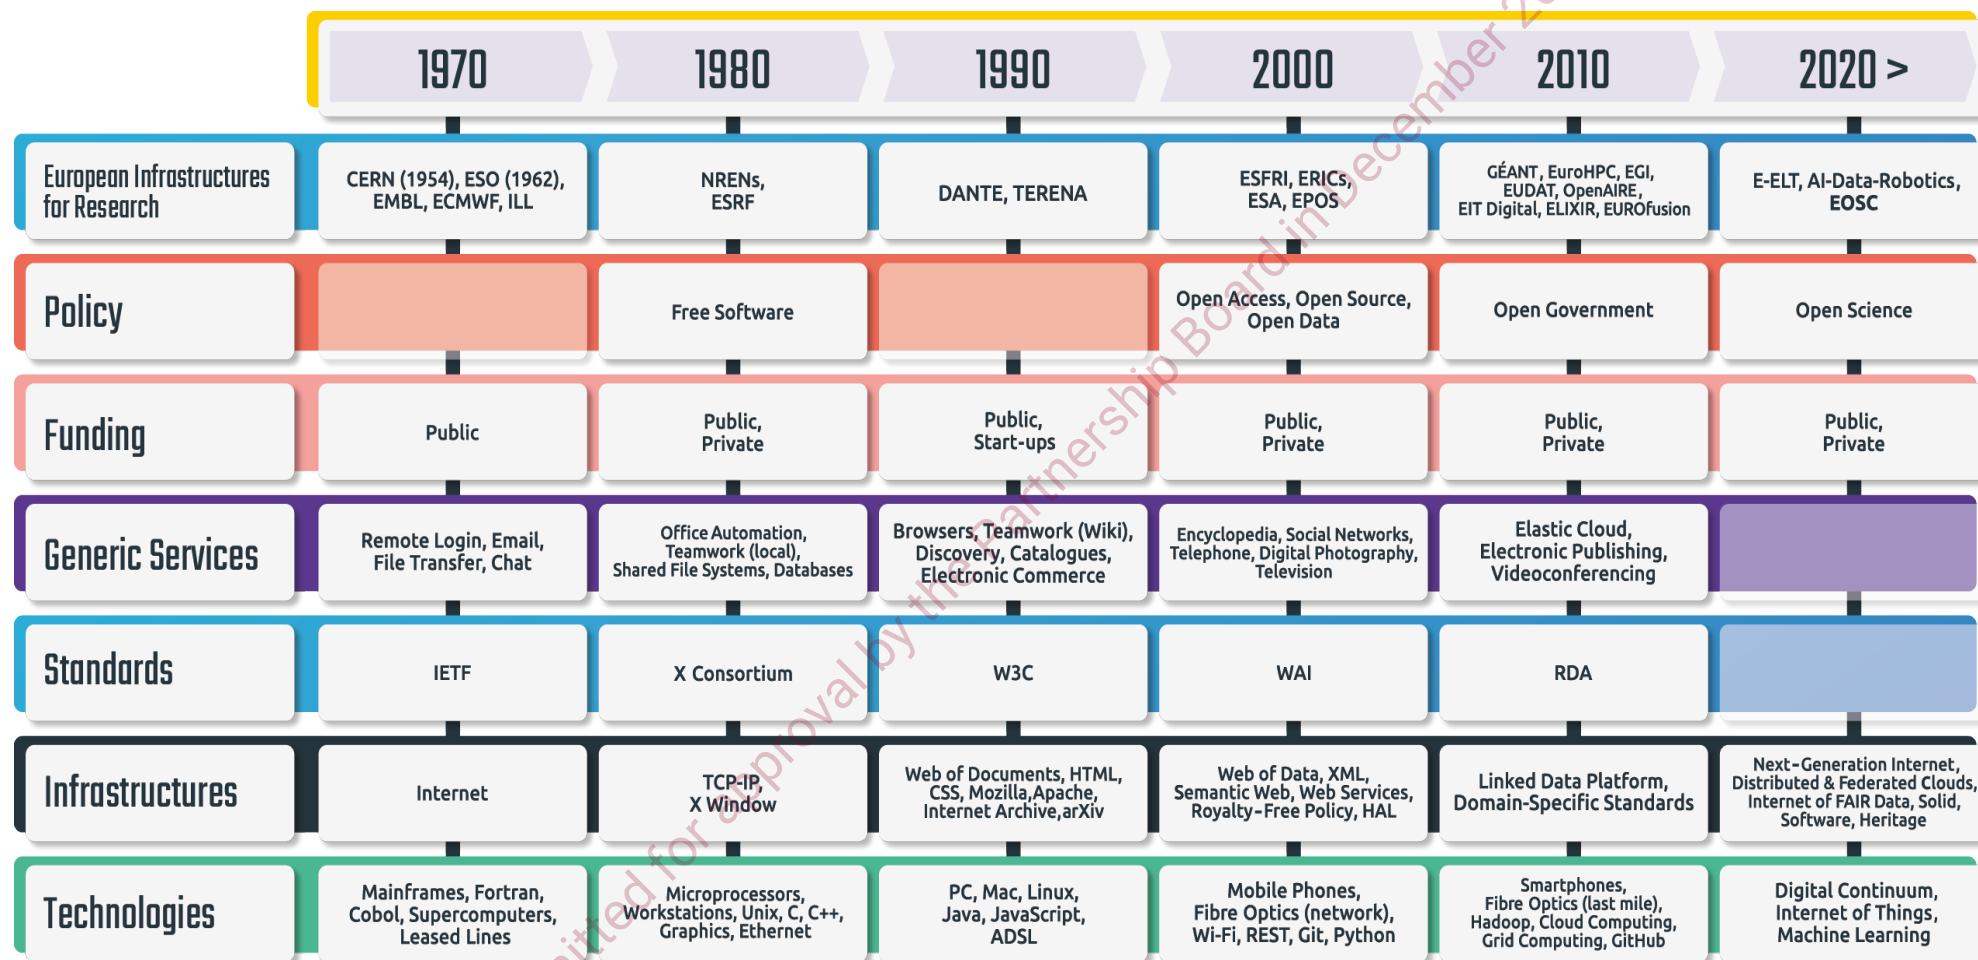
| | 1970 | 1980 | 1990 | 2000 | 2010 | 2020 > |
|---|---|---|---|---|---|---|
| European Infrastructures for Research | CERN (1954), ESO (1962), EMBL, ECMWF, ILL | NRENs, ESRF | DANTE, TERENA | ESFRI, ERICs, ESA, EPOS | GÉANT, EuroHPC, EGI, EUDAT, OpenAIRE, EIT Digital, ELIXIR, EUROfusion | E-ELT, AI-Data-Robotics, EOSC |
| Policy | | Free Software | | Open Access, Open Source, Open Data | Open Government | Open Science |
| Funding | Public | Public, Private | Public, Start-ups | Public, Private | Public, Private | Public, Private |
| Generic Services | Remote Login, Email, File Transfer, Chat | Office Automation, Teamwork (local), Shared File Systems, Databases | Browsers, Teamwork (Wiki), Discovery, Catalogues, Electronic Commerce | Encyclopedia, Social Networks, Telephone, Digital Photography, Television | Elastic Cloud, Electronic Publishing, Videoconferencing | |
| Standards | IETF | X Consortium | W3C | WAI | RDA | |
| Infrastructures | Internet | TCP-IP, X Window | Web of Documents, HTML, CSS, Mozilla,Apache, Internet Archive,arXiv | Web of Data, XML, Semantic Web, Web Services, Royalty-Free Policy, HAL | Linked Data Platform, Domain-Specific Standards | Next-Generation Internet, Distributed & Federated Clouds, Internet of FAIR Data, Solid, Software, Heritage |
| Technologies | Mainframes, Fortran, Cobol, Supercomputers, Leased Lines | Microprocessors, Workstations, Unix, C, C++, Graphics, Ethernet | PC, Mac, Linux, Java, JavaScript, ADSL | Mobile Phones, Fibre Optics (network), Wi-Fi, REST, Git, Python | Smartphones, Fibre Optics (last mile), Hadoop, Cloud Computing, Grid Computing, GitHub | Digital Continuum, Internet of Things, Machine Learning |

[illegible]itted for approval by the Partnership Board in December 2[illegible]